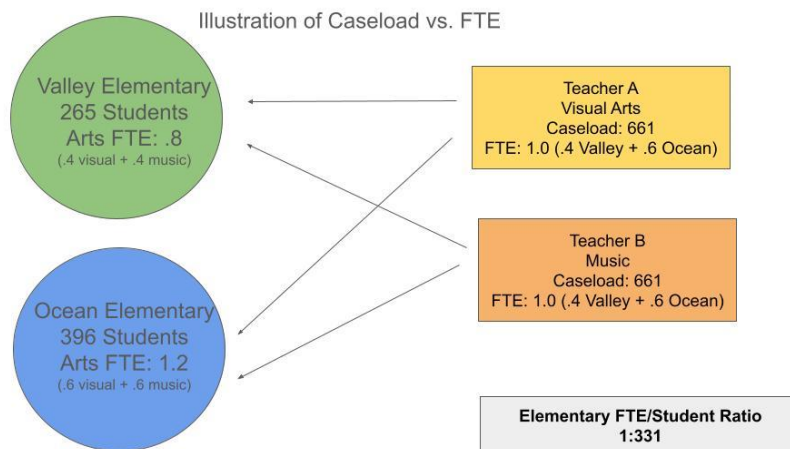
Illustration of Caseload vs. FTE

Valley Elementary
265 Students
Arts FTE: .8
(.4 visual + .4 music)

Teacher A
Visual Arts
Caseload: 661
FTE: 1.0 (.4 Valley + .6 Ocean)

Teacher B
Music
Caseload: 661
FTE: 1.0 (.4 Valley + .6 Ocean)

Ocean Elementary
396 Students
Arts FTE: 1.2
(.6 visual + .6 music)

Elementary FTE/Student Ratio
1:331